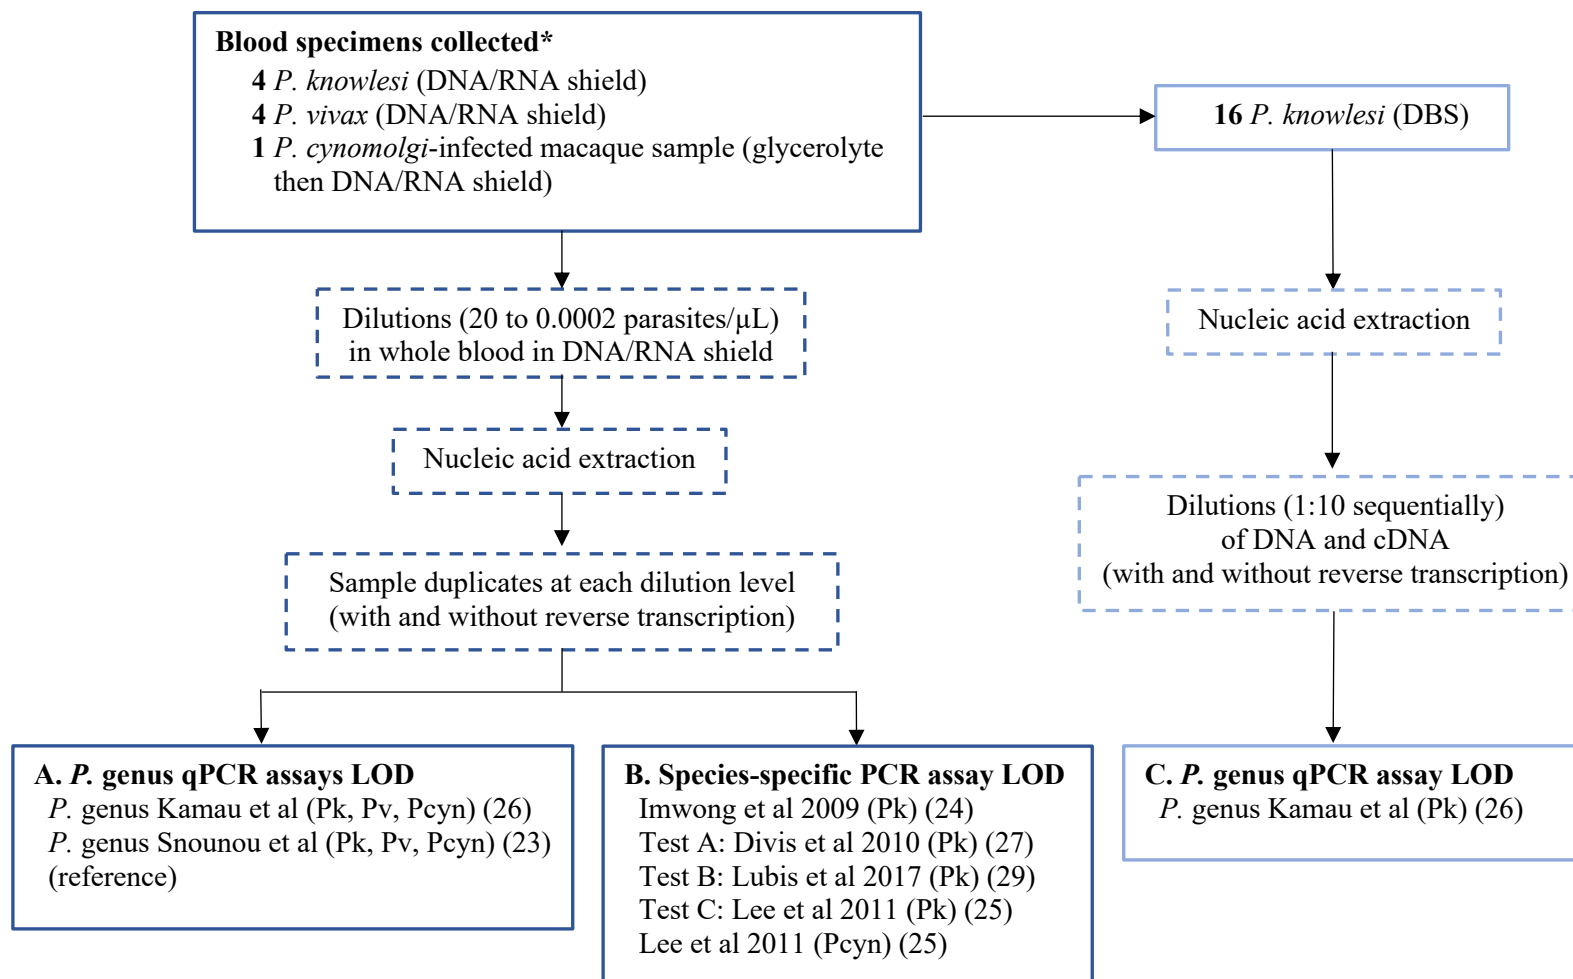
Blood specimens collected*
4 P. knowlesi (DNA/RNA shield)
4 P. vivax (DNA/RNA shield)
1 P. cynomolgi-infected macaque sample (glycerolyte then DNA/RNA shield)

16 P. knowlesi (DBS)

Dilutions (20 to 0.0002 parasites/µL) in whole blood in DNA/RNA shield

Nucleic acid extraction

Nucleic acid extraction

Dilutions (1:10 sequentially) of DNA and cDNA (with and without reverse transcription)

Sample duplicates at each dilution level (with and without reverse transcription)

A. P. genus qPCR assays LOD
P. genus Kamau et al (Pk, Pv, Pcyn) (26)
P. genus Snounou et al (Pk, Pv, Pcyn) (23) (reference)

B. Species-specific PCR assay LOD
Imwong et al 2009 (Pk) (24)
Test A: Divis et al 2010 (Pk) (27)
Test B: Lubis et al 2017 (Pk) (29)
Test C: Lee et al 2011 (Pk) (25)
Lee et al 2011 (Pcyn) (25)

C. P. genus qPCR assay LOD
P. genus Kamau et al (Pk) (26)